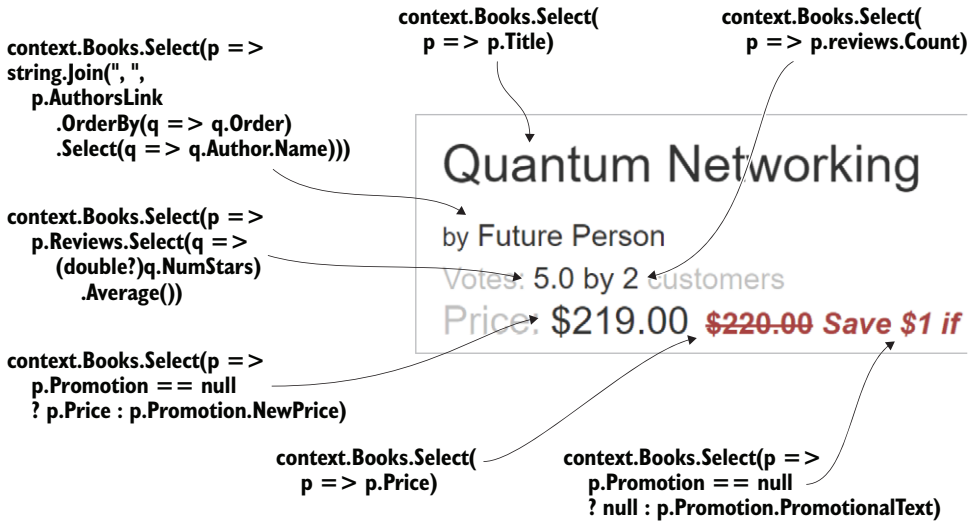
context.Books.Select(
p => p.Title)

context.Books.Select(
p => p.reviews.Count)

context.Books.Select(p =>
string.Join(", ",
p.AuthorsLink
.OrderBy(q => q.Order)
.Select(q => q.Author.Name)))

Quantum Networking

by Future Person

Votes: 5.0 by 2 customers

Price: $219.00 $220.00 Save $1 if

context.Books.Select(p =>
p.Reviews.Select(q =>
(double?)q.NumStars)
.Average())

context.Books.Select(p =>
p.Promotion == null
? p.Price : p.Promotion.NewPrice)

context.Books.Select(
p => p.Price)

context.Books.Select(p =>
p.Promotion == null
? null : p.Promotion.PromotionalText)